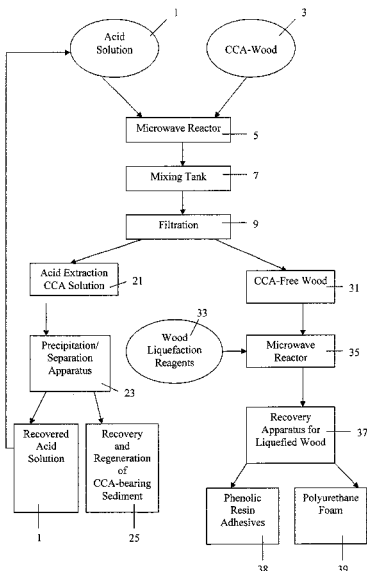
1
Acid Solution

3
CCA-Wood

Microwave Reactor 5

Mixing Tank 7

Filtration 9

Acid Extraction CCA Solution 21

CCA-Free Wood 31

33
Wood Liquefaction Reagents

Microwave Reactor 35

Precipitation/ Separation Apparatus 23

Recovery Apparatus for Liquefied Wood 37

Recovered Acid Solution
1

Recovery and Regeneration of CCA-bearing Sediment
25

Phenolic Resin Adhesives
38

Polyurethane Foam
39